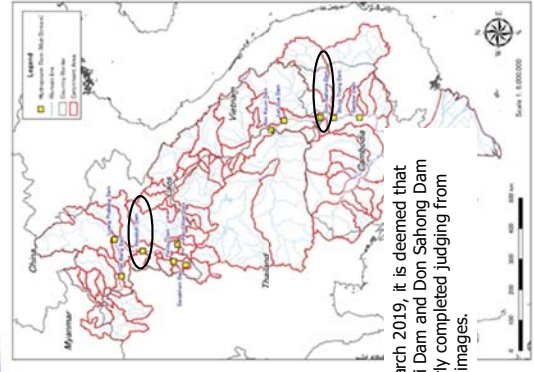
Legend
Mainstream Dam
Country Border
Catchment Area

China
Myanmar
Laos
Vietnam
Thailand
Cambodia

Scale 1:6,000,000

arch 2019, it is deemed that
i Dam and Don Sahong Dam
ly completed judging from
images.